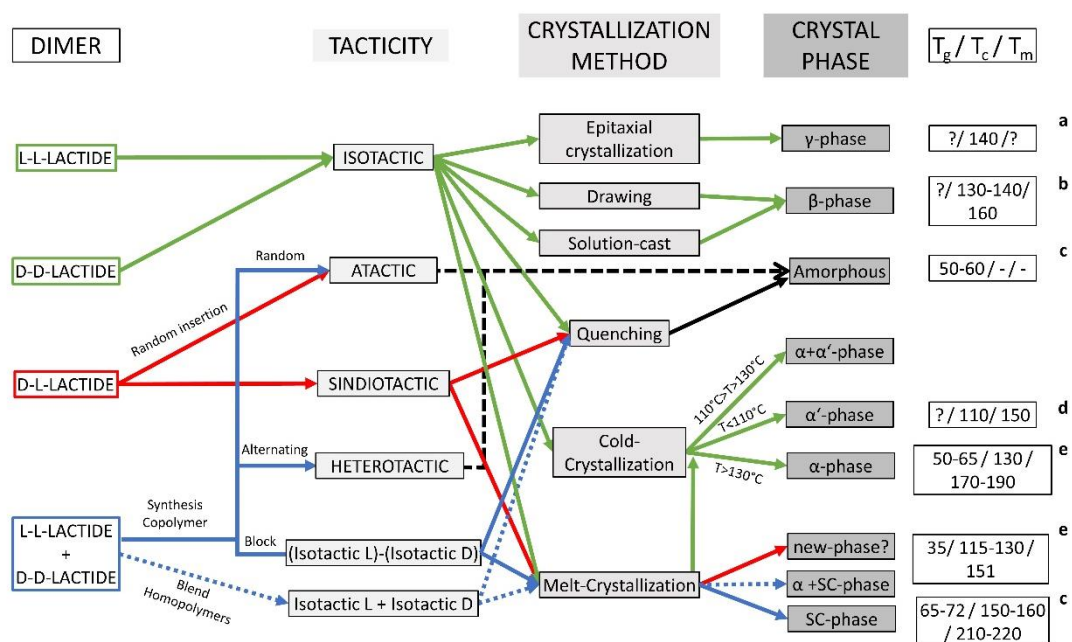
DIMER

TACTICITY

CRYSTALLIZATION METHOD

CRYSTAL PHASE

$T_g$ / $T_c$ / $T_m$

L-L-LACTIDE

D-D-LACTIDE

D-L-LACTIDE

L-L-LACTIDE + D-D-LACTIDE

Random

Random insertion

Alternating

Synthesis Copolymer

Block

Blend Homopolymers

ISOTACTIC

ATACTIC

SINDIOTACTIC

HETEROTACTIC

(Isotactic L)-(Isotactic D)

Isotactic L + Isotactic D

Epitaxial crystallization

Drawing

Solution-cast

Quenching

Cold-Crystallization

Melt-Crystallization

110°C>T>130°C

T<110°C

T>130°C

γ-phase

β-phase

Amorphous

α+α'-phase

α'-phase

α-phase

new-phase?

α +SC-phase

SC-phase

?/ 140 /?

a

?/ 130-140/ 160

b

50-60 / - / -

c

? / 110/ 150

d

50-65 / 130 / 170-190

e

35/ 115-130/ 151

e

65-72 / 150-160 / 210-220

c